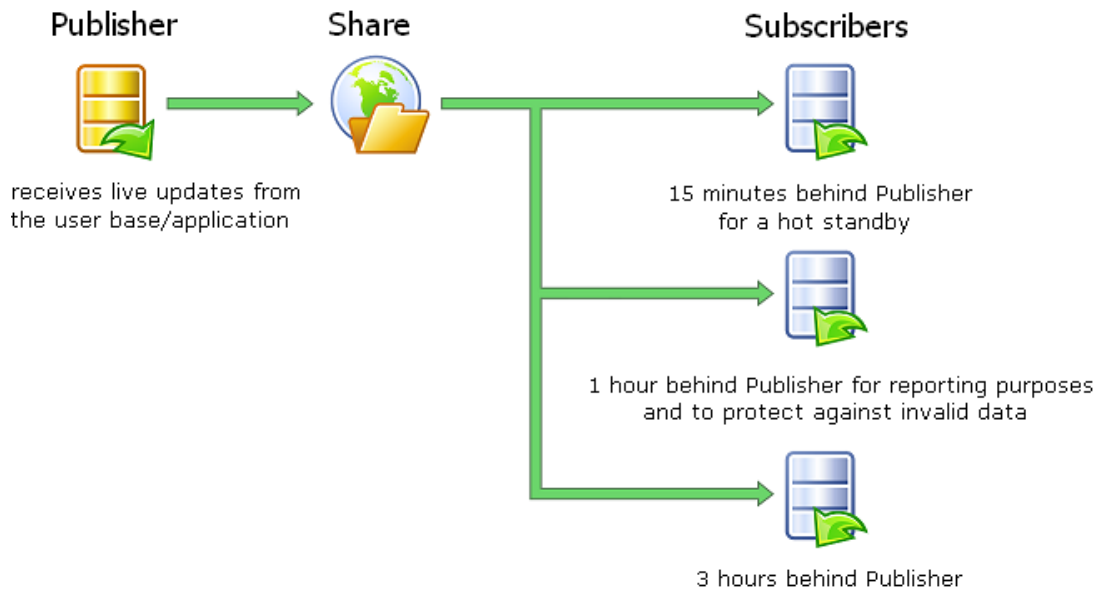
Publisher

Share

Subscribers

receives live updates from the user base/application

15 minutes behind Publisher for a hot standby

1 hour behind Publisher for reporting purposes and to protect against invalid data

3 hours behind Publisher